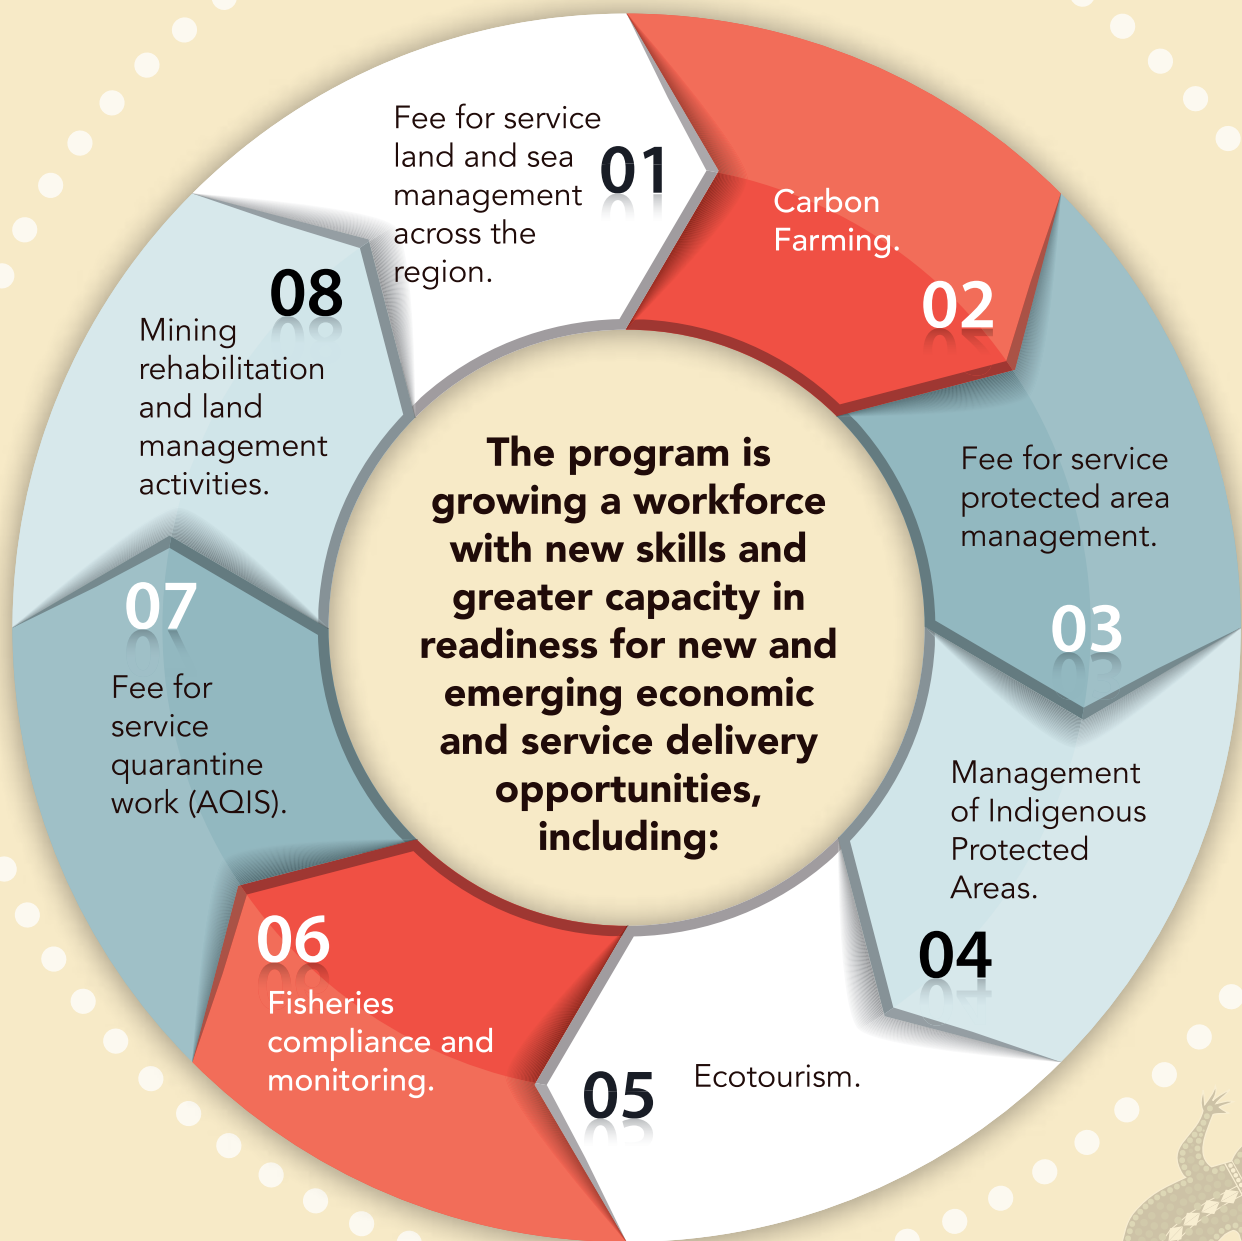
The program is growing a workforce with new skills and greater capacity in readiness for new and emerging economic and service delivery opportunities, including:

01
Fee for service land and sea management across the region.

02
Carbon Farming.

03
Fee for service protected area management.

04
Management of Indigenous Protected Areas.

05
Ecotourism.

06
Fisheries compliance and monitoring.

07
Fee for service quarantine work (AQIS).

08
Mining rehabilitation and land management activities.